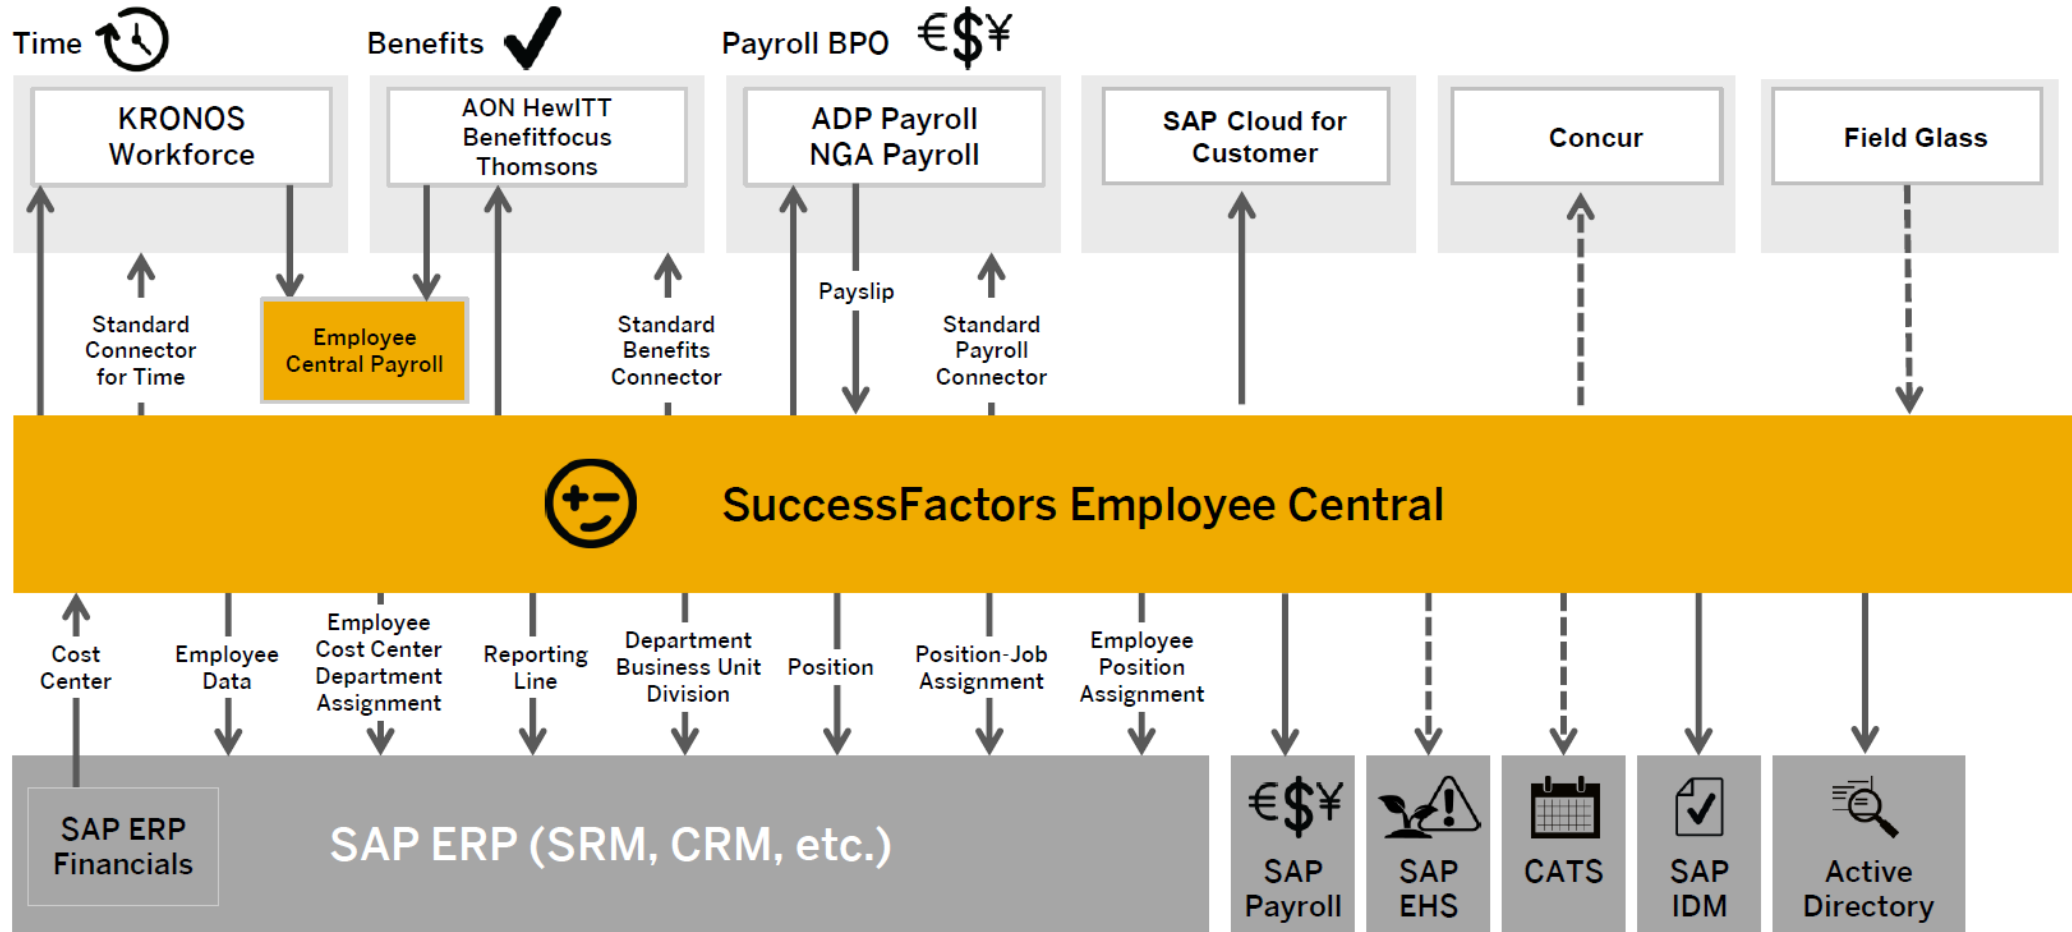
Time

Benefits

Payroll BPO €$¥

KRONOS Workforce

AON HewITT Benefitfocus Thomsons

ADP Payroll NGA Payroll

SAP Cloud for Customer

Concur

Field Glass

Standard Connector for Time

Employee Central Payroll

Standard Benefits Connector

Payslip

Standard Payroll Connector

SuccessFactors Employee Central

Cost Center

Employee Data

Employee Cost Center Department Assignment

Reporting Line

Department Business Unit Division

Position

Position-Job Assignment

Employee Position Assignment

SAP ERP Financials

SAP ERP (SRM, CRM, etc.)

€$¥ SAP Payroll

SAP EHS

CATS

SAP IDM

Active Directory